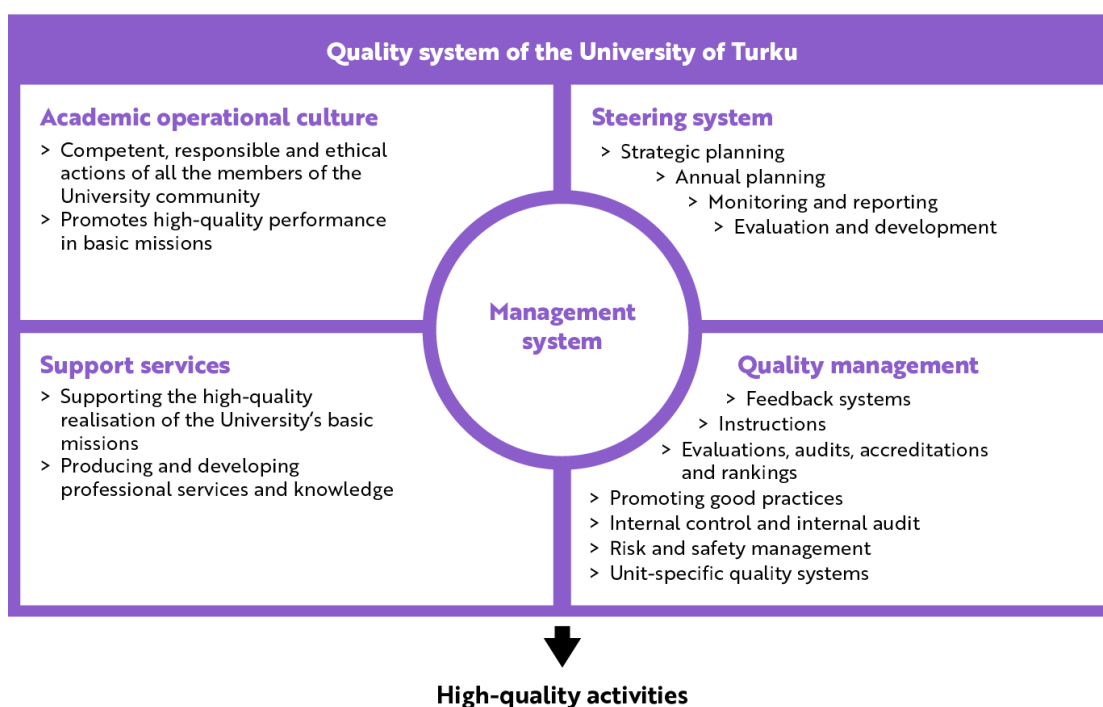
Quality system of the University of Turku

Academic operational culture
> Competent, responsible and ethical actions of all the members of the University community
> Promotes high-quality performance in basic missions

Steering system
> Strategic planning
> Annual planning
> Monitoring and reporting
> Evaluation and development

Management system

Support services
> Supporting the high-quality realisation of the University's basic missions
> Producing and developing professional services and knowledge

Quality management
> Feedback systems
> Instructions
> Evaluations, audits, accreditations and rankings
> Promoting good practices
> Internal control and internal audit
> Risk and safety management
> Unit-specific quality systems

High-quality activities